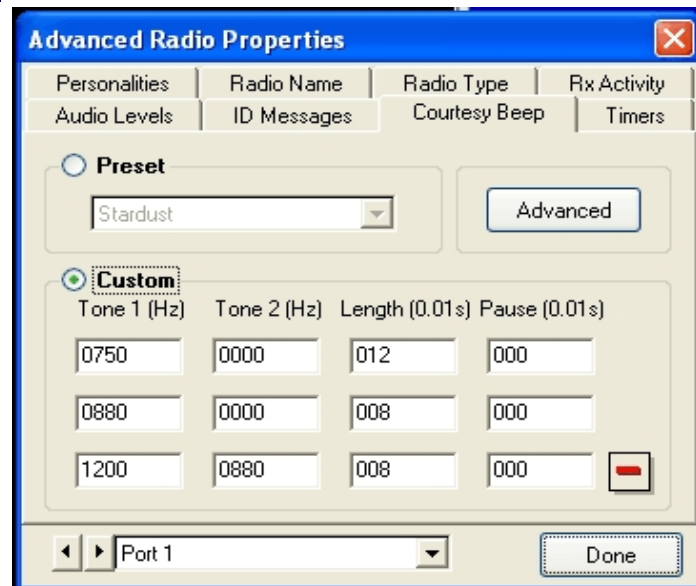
Advanced Radio Properties

Personalities | Radio Name | Radio Type | Rx Activity
Audio Levels | ID Messages | Courtesy Beep | Timers

Preset
Stardust
Advanced

Custom

| Tone 1 (Hz) | Tone 2 (Hz) | Length (0.01s) | Pause (0.01s) |
|---|---|---|---|
| 0750 | 0000 | 012 | 000 |
| 0880 | 0000 | 008 | 000 |
| 1200 | 0880 | 008 | 000 |

Port 1
Done